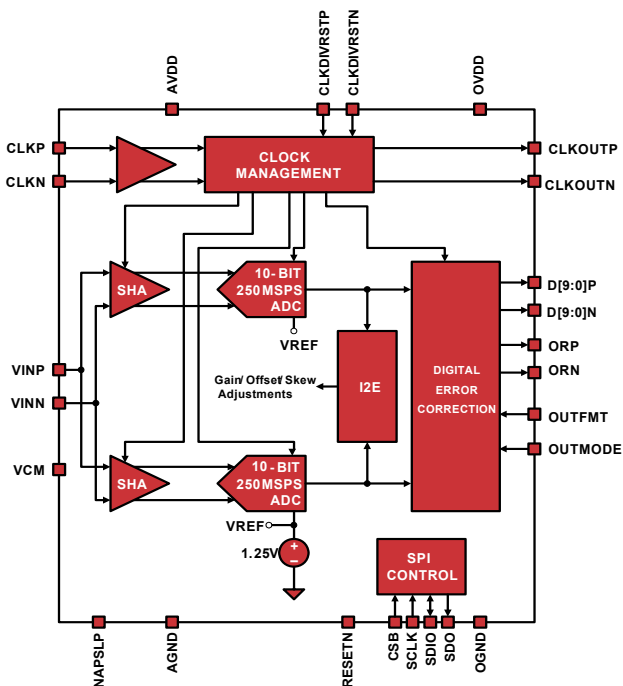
AVDD
CLKDIVRSTP
CLKDIVRSTN
OVDD
CLKP
CLKN
CLOCK MANAGEMENT
CLKOUTP
CLKOUTN
SHA
10-BIT 250MSPS ADC
VREF
D[9:0]P
D[9:0]N
ORP
ORN
VINP
VINN
Gain/ Offset/ Skew Adjustments
I2E
DIGITAL ERROR CORRECTION
OUTFMT
OUTMODE
VCM
SHA
10-BIT 250MSPS ADC
VREF
+
1.25V
−
SPI CONTROL
NAPSLP
AGND
RESETN
CSB
SCLK
SDIO
SDO
OGND